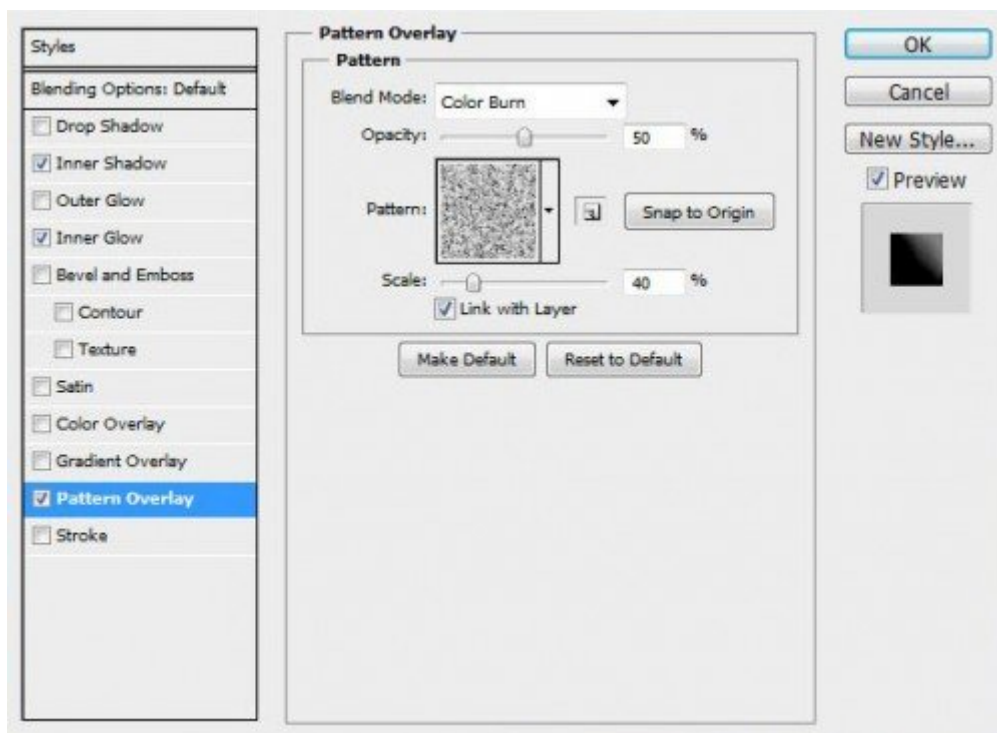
Styles
Blending Options: Default
Drop Shadow
Inner Shadow
Outer Glow
Inner Glow
Bevel and Emboss
Contour
Texture
Satin
Color Overlay
Gradient Overlay
Pattern Overlay
Stroke

Pattern Overlay
Pattern
Blend Mode: Color Burn
Opacity: 50 %
Pattern:
Snap to Origin
Scale: 40 %
Link with Layer
Make Default
Reset to Default

OK
Cancel
New Style...
Preview